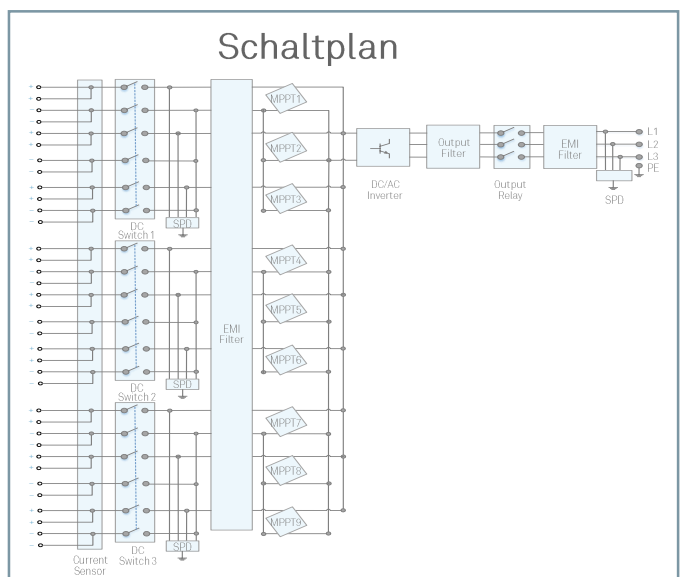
Schaltplan

DC Switch 1

SPD

DC Switch 2

SPD

DC Switch 3

SPD

Current Sensor

EMI Filter

MPPT1
MPPT2
MPPT3
MPPT4
MPPT5
MPPT6
MPPT7
MPPT8
MPPT9

DC/AC Inverter

Output Filter

Output Relay

EMI Filter

SPD

L1
L2
L3
PE